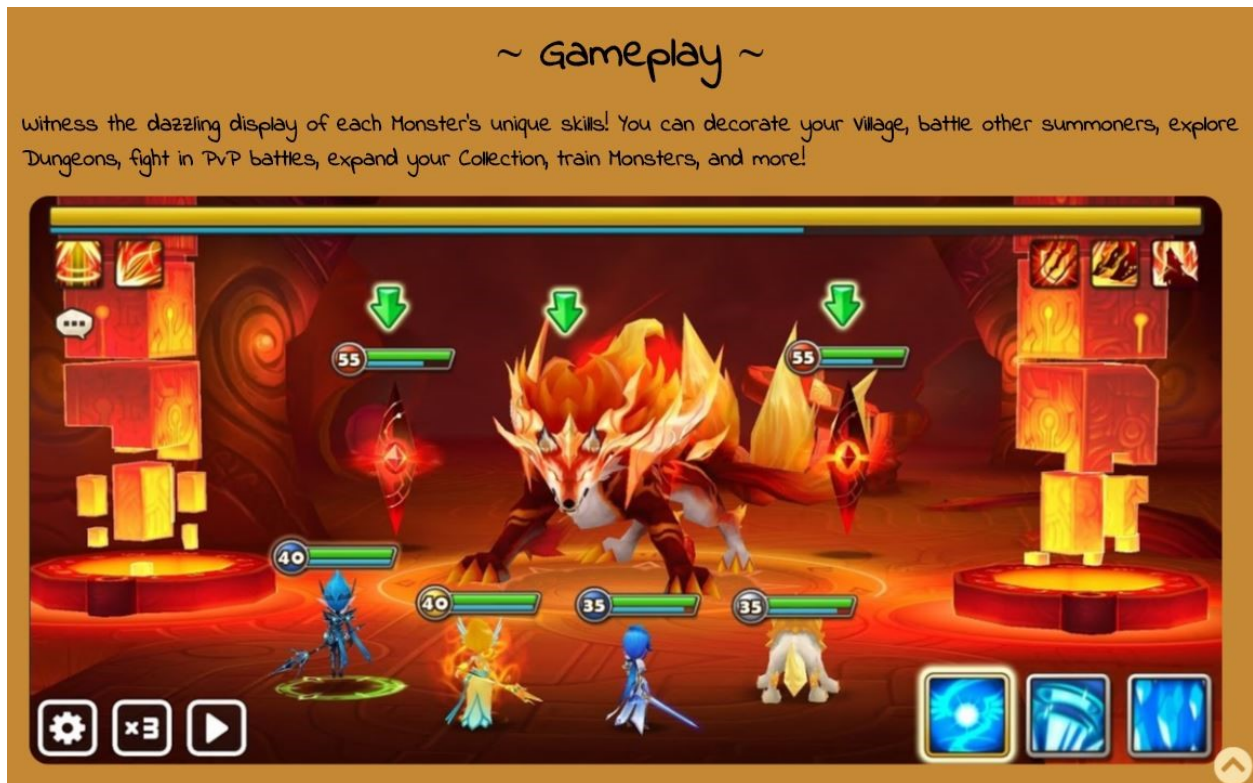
~ Gameplay ~

Witness the dazzling display of each Monster's unique skills! You can decorate your Village, battle other summoners, explore Dungeons, fight in PvP battles, expand your Collection, train Monsters, and more!

55
55
55
40
40
35
35
×3